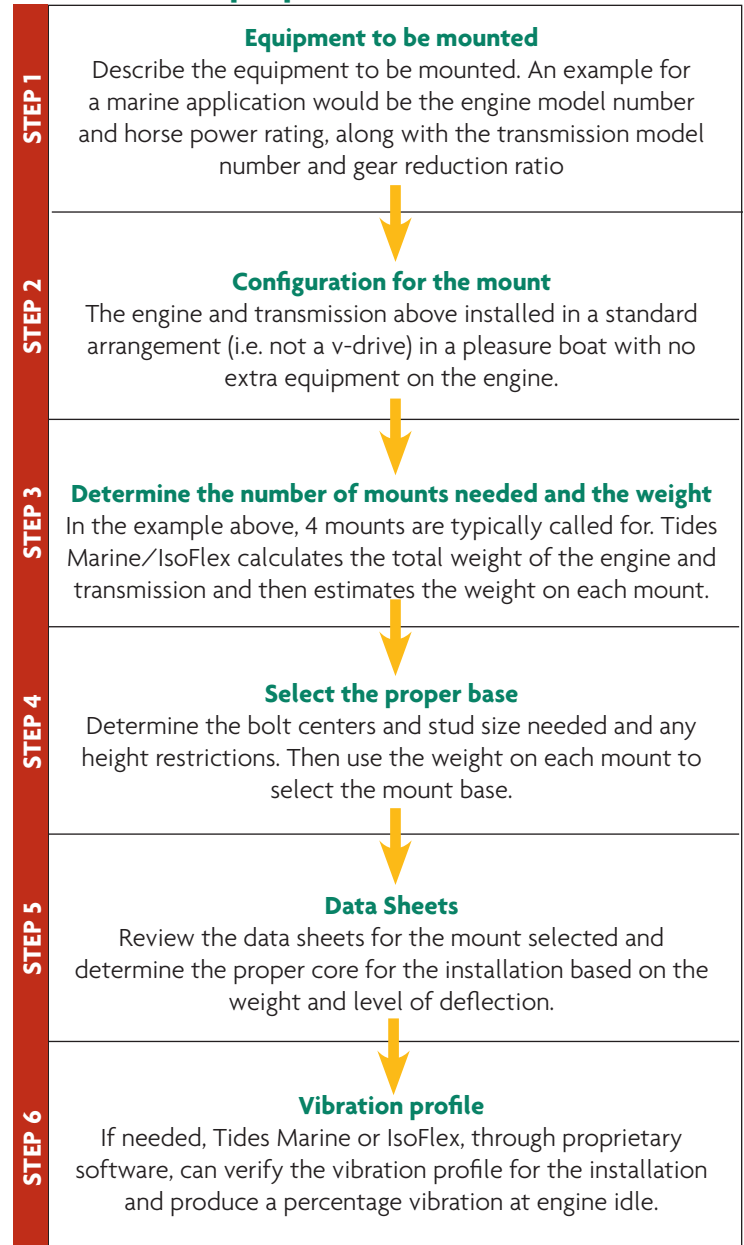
STEP 1

Equipment to be mounted

Describe the equipment to be mounted. An example for a marine application would be the engine model number and horse power rating, along with the transmission model number and gear reduction ratio

STEP 2

Configuration for the mount

The engine and transmission above installed in a standard arrangement (i.e. not a v-drive) in a pleasure boat with no extra equipment on the engine.

STEP 3

Determine the number of mounts needed and the weight

In the example above, 4 mounts are typically called for. Tides Marine/IsoFlex calculates the total weight of the engine and transmission and then estimates the weight on each mount.

STEP 4

Select the proper base

Determine the bolt centers and stud size needed and any height restrictions. Then use the weight on each mount to select the mount base.

STEP 5

Data Sheets

Review the data sheets for the mount selected and determine the proper core for the installation based on the weight and level of deflection.

STEP 6

Vibration profile

If needed, Tides Marine or IsoFlex, through proprietary software, can verify the vibration profile for the installation and produce a percentage vibration at engine idle.